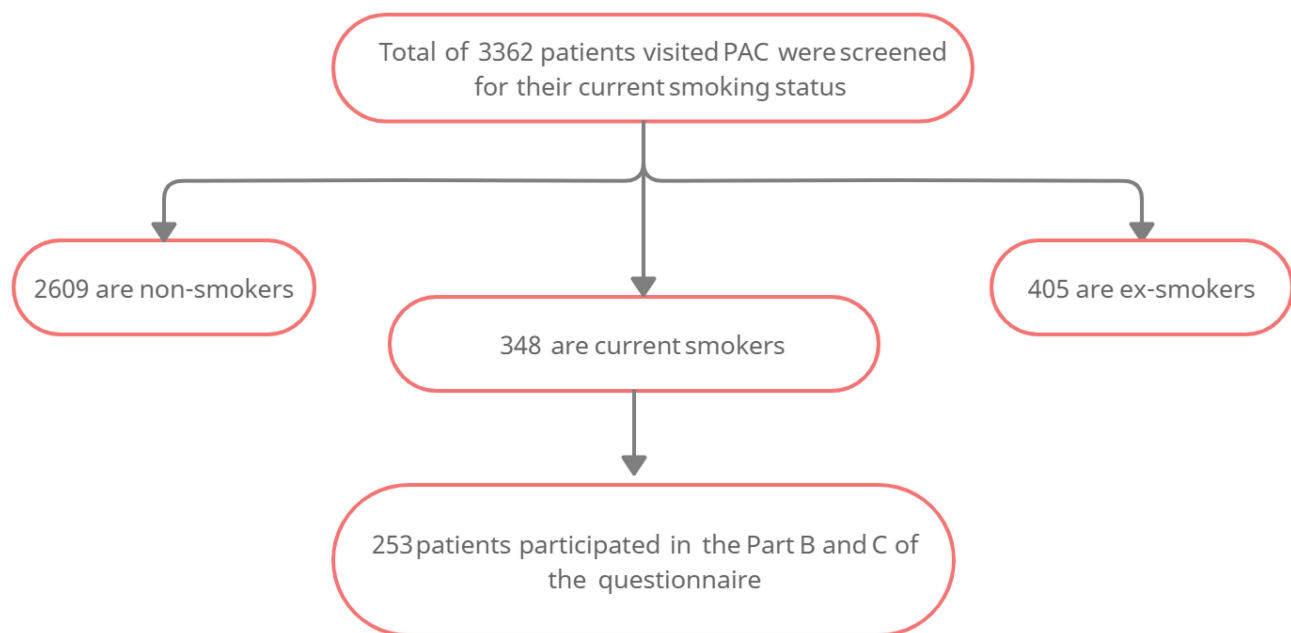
Total of 3362 patients visited PAC were screened for their current smoking status

2609 are non-smokers

348 are current smokers

405 are ex-smokers

253 patients participated in the Part B and C of the questionnaire